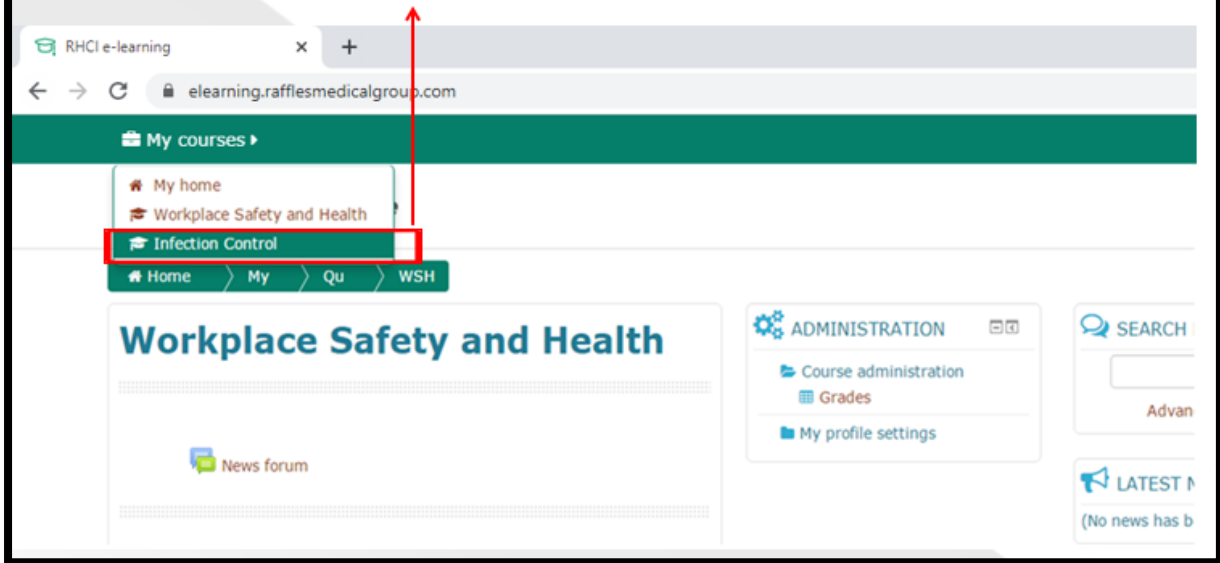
RHCI e-learning
×
+
elearning.rafflesmedicalgroup.com
My courses
My home
Workplace Safety and Health
Infection Control
Home
My
Qu
WSH
Workplace Safety and Health
News forum
ADMINISTRATION
Course administration
Grades
My profile settings
SEARCH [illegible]
Advan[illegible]
LATEST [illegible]
(No news has b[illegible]